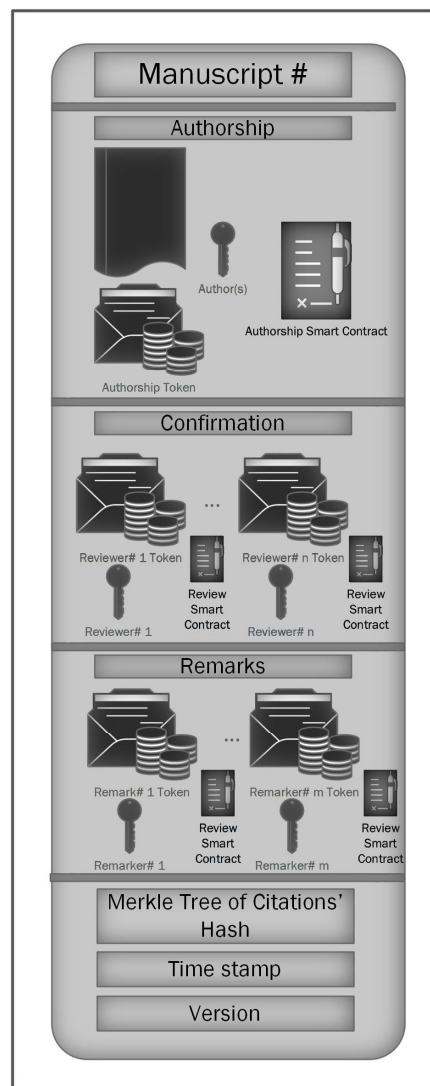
Manuscript #

Authorship

Author(s)

Authorship Smart Contract

Authorship Token

Confirmation

...

Reviewer# 1 Token

Review Smart Contract

Reviewer# 1

Reviewer# n Token

Review Smart Contract

Reviewer# n

Remarks

...

Remark# 1 Token

Review Smart Contract

Remarker# 1

Remarker# m Token

Review Smart Contract

Remarker# m

Merkle Tree of Citations' Hash

Time stamp

Version